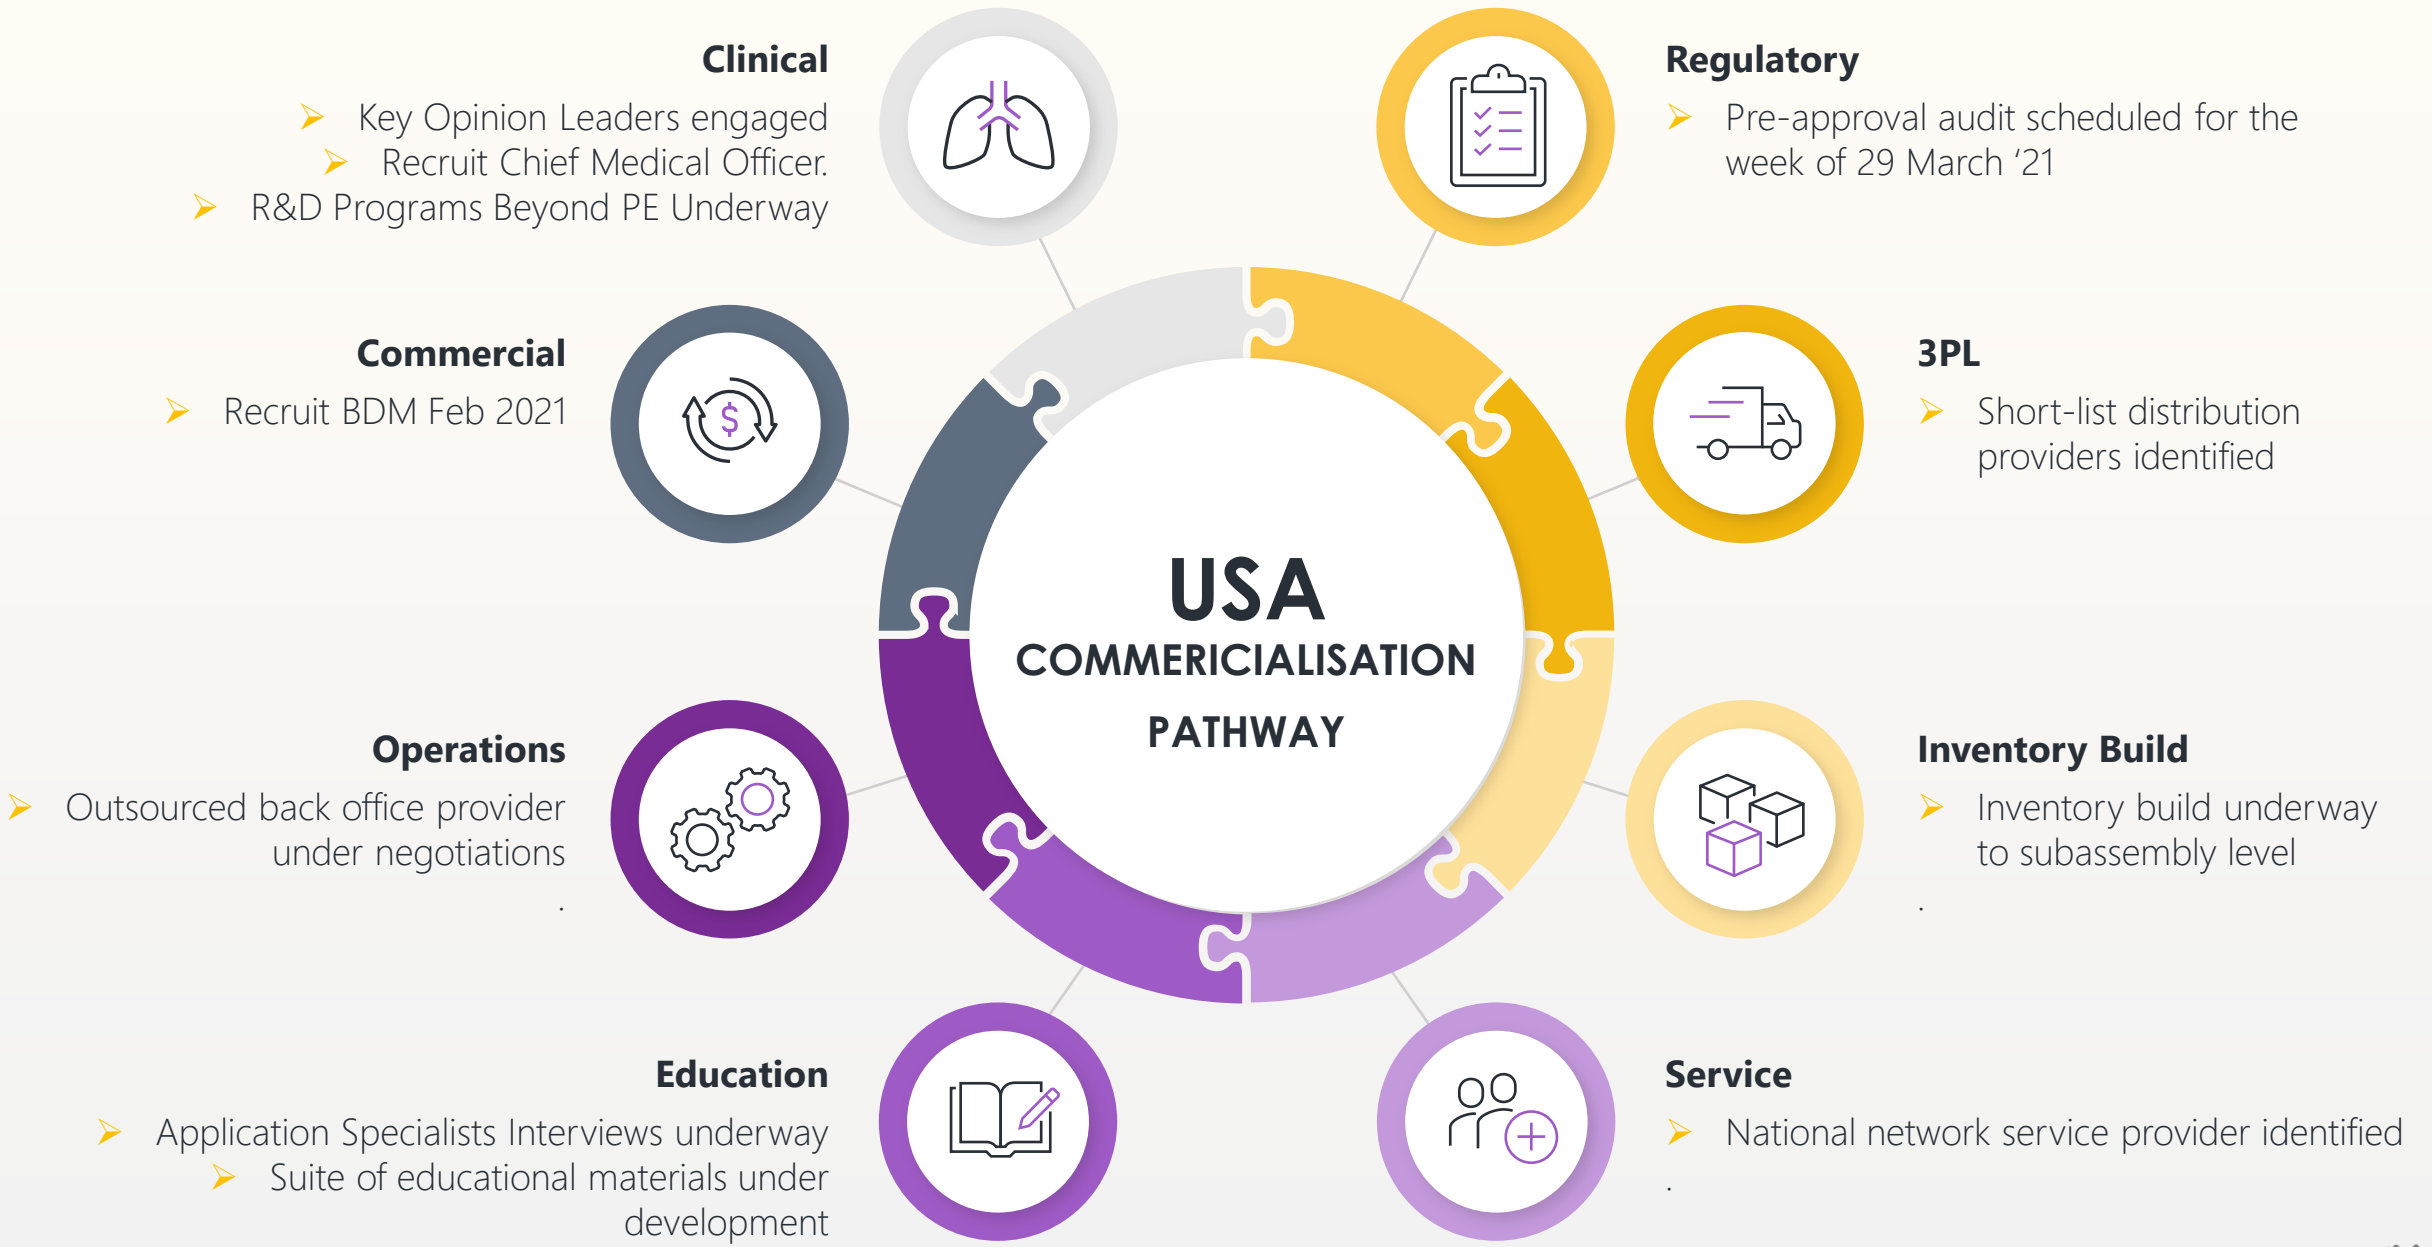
Clinical
➢ Key Opinion Leaders engaged
➢ Recruit Chief Medical Officer.
➢ R&D Programs Beyond PE Underway

Regulatory
➢ Pre-approval audit scheduled for the week of 29 March '21

Commercial
➢ Recruit BDM Feb 2021

3PL
➢ Short-list distribution providers identified

USA
COMMERICIALISATION
PATHWAY

Operations
➢ Outsourced back office provider under negotiations

Inventory Build
➢ Inventory build underway to subassembly level

Education
➢ Application Specialists Interviews underway
➢ Suite of educational materials under development

Service
➢ National network service provider identified